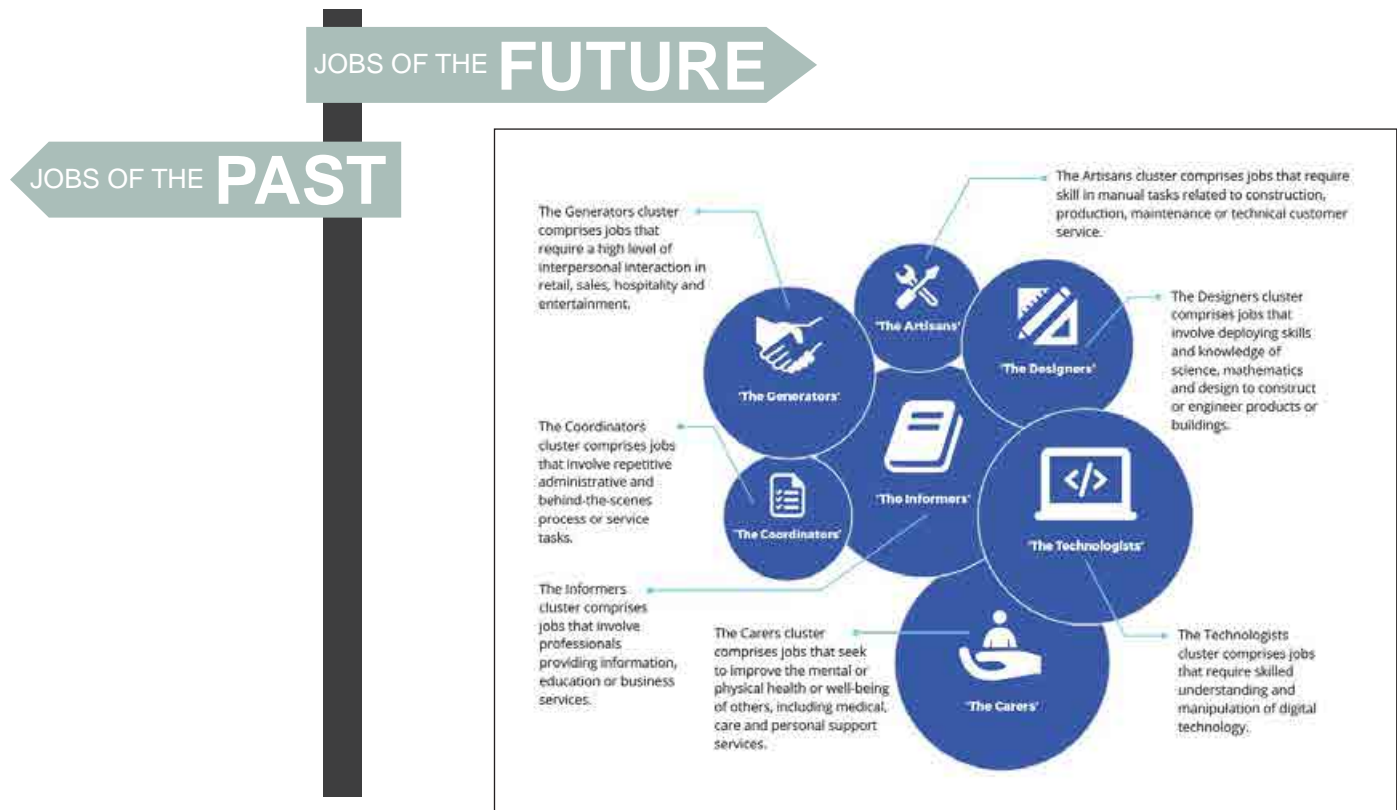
JOBS OF THE FUTURE

JOBS OF THE PAST

The Generators cluster comprises jobs that require a high level of interpersonal interaction in retail, sales, hospitality and entertainment.

The Artisans cluster comprises jobs that require skill in manual tasks related to construction, production, maintenance or technical customer service.

'The Artisans'

The Designers cluster comprises jobs that involve deploying skills and knowledge of science, mathematics and design to construct or engineer products or buildings.

'The Designers'

'The Generators'

The Coordinators cluster comprises jobs that involve repetitive administrative and behind-the-scenes process or service tasks.

'The Coordinators'

'The Informers'

'The Technologists'

The Informers cluster comprises jobs that involve professionals providing information, education or business services.

The Carers cluster comprises jobs that seek to improve the mental or physical health or well-being of others, including medical, care and personal support services.

'The Carers'

The Technologists cluster comprises jobs that require skilled understanding and manipulation of digital technology.